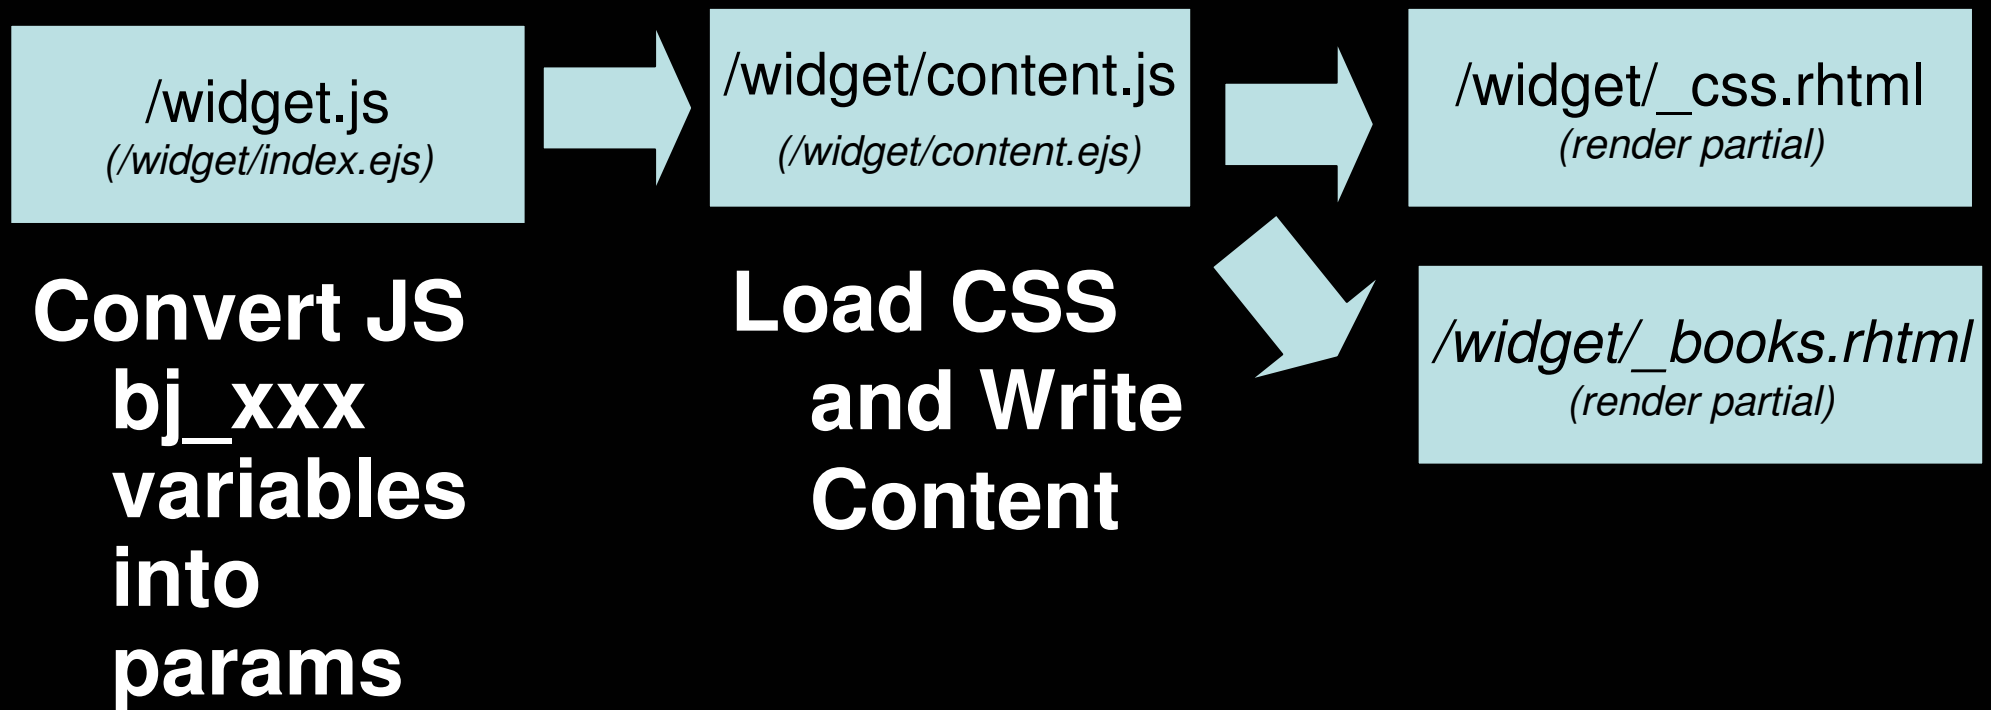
/widget.js
(/widget/index.ejs)

/widget/content.js
(/widget/content.ejs)

/widget/_css.rhtml
(render partial)

Convert JS bj_xxx variables into params

Load CSS and Write Content

/widget/_books.rhtml
(render partial)